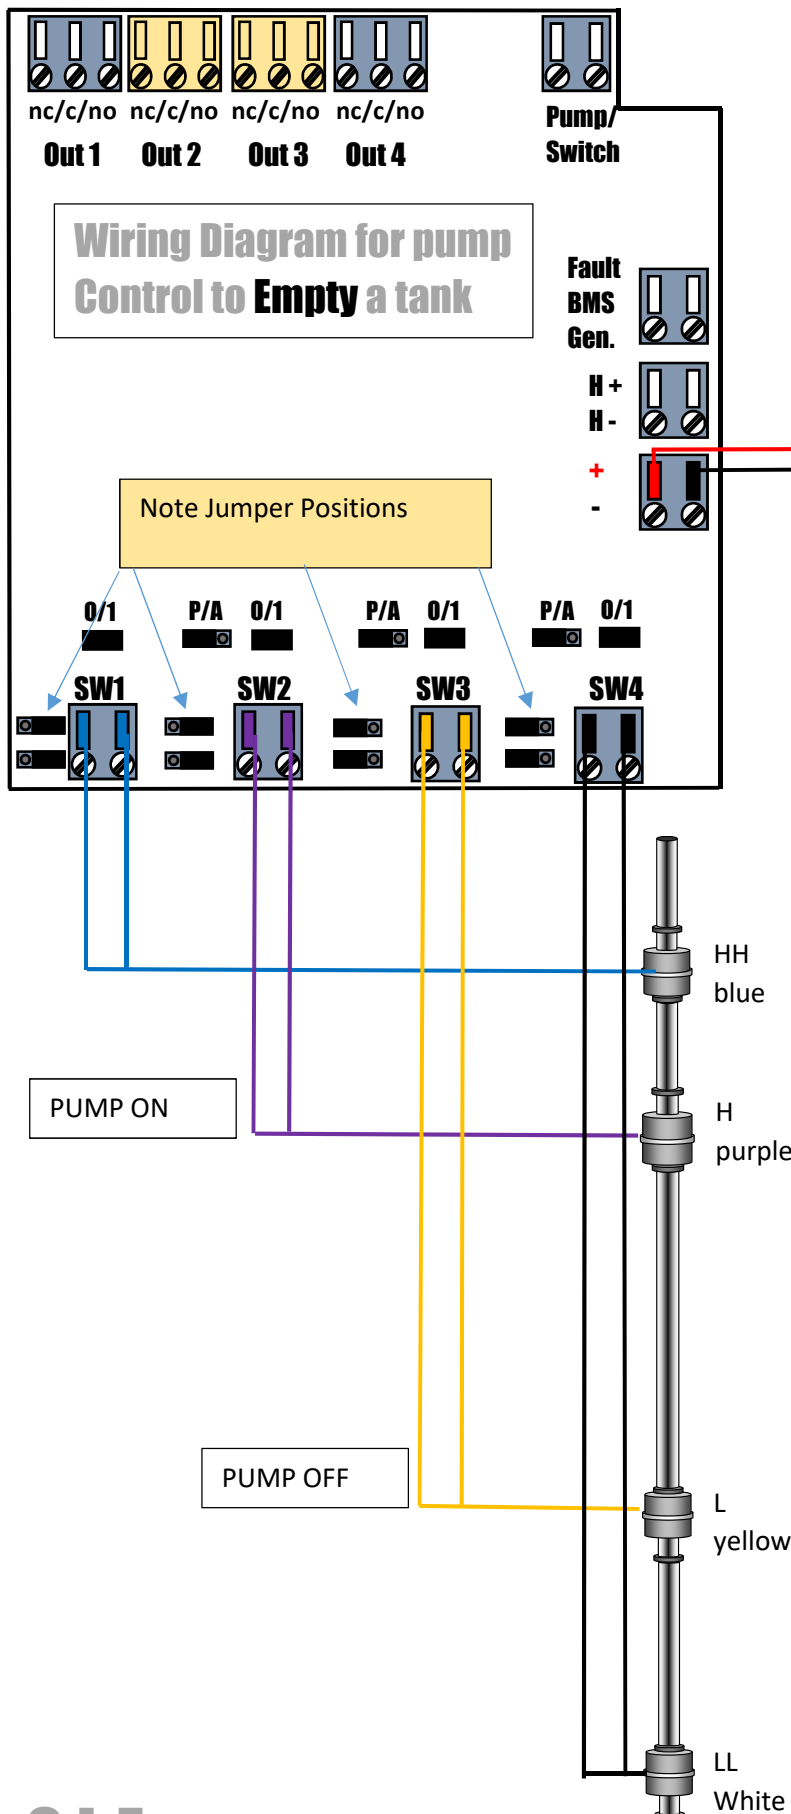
nc/c/no nc/c/no nc/c/no nc/c/no

Out 1 Out 2 Out 3 Out 4

Pump/ Switch

Wiring Diagram for pump Control to Empty a tank

Fault BMS Gen.

H + H -

+ -

Note Jumper Positions

0/1 P/A 0/1 P/A 0/1 P/A 0/1

SW1 SW2 SW3 SW4

HH blue

PUMP ON

H purple

PUMP OFF

L yellow

LL White